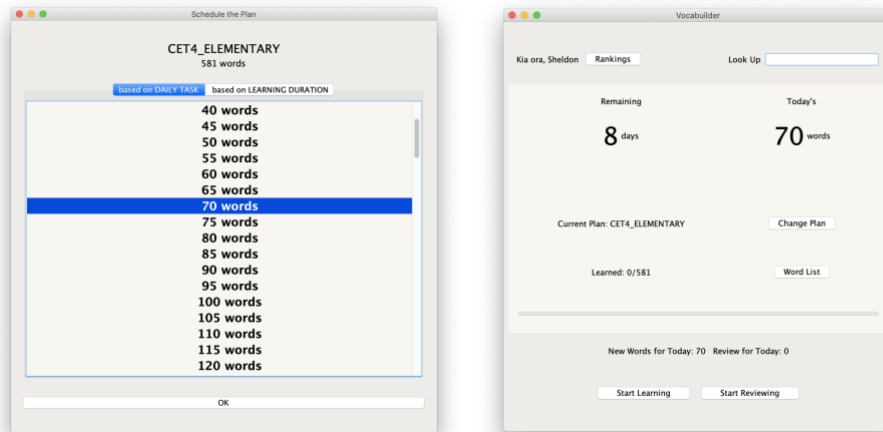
Schedule the Plan

CET4_ELEMENTARY
581 words

based on DAILY TASK | based on LEARNING DURATION

40 words
45 words
50 words
55 words
60 words
65 words
70 words
75 words
80 words
85 words
90 words
95 words
100 words
105 words
110 words
115 words
120 words

OK

Vocabuilder

Kia ora, Sheldon Rankings

Look Up

Remaining
8 days

Today's
70 words

Current Plan: CET4_ELEMENTARY

Change Plan

Learned: 0/581

Word List

New Words for Today: 70 Review for Today: 0

Start Learning

Start Reviewing